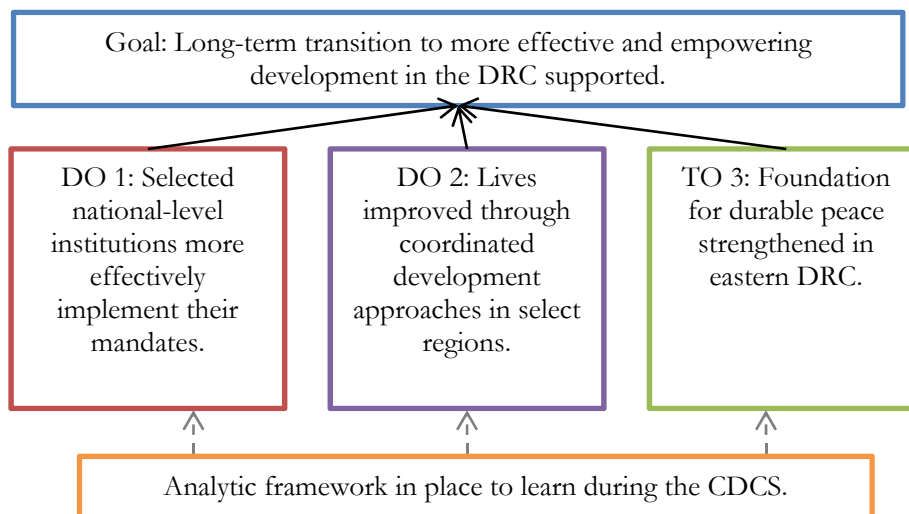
Goal: Long-term transition to more effective and empowering development in the DRC supported.

DO 1: Selected national-level institutions more effectively implement their mandates.

DO 2: Lives improved through coordinated development approaches in select regions.

TO 3: Foundation for durable peace strengthened in eastern DRC.

Analytic framework in place to learn during the CDCS.